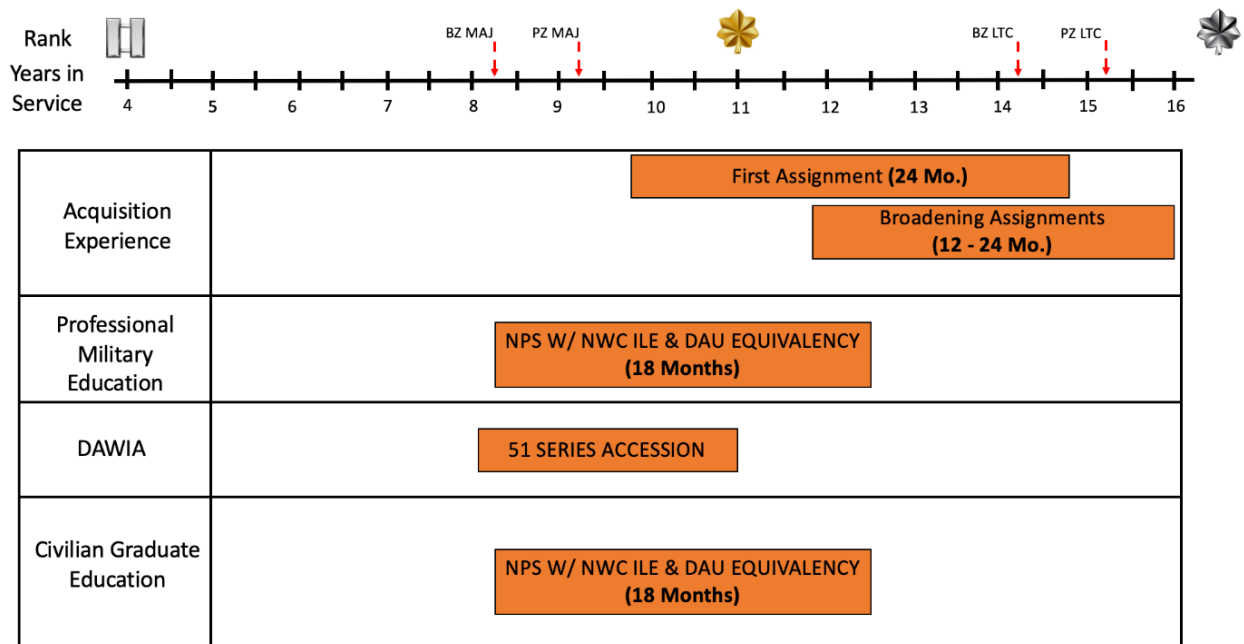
Rank

Years in Service

BZ MAJ PZ MAJ BZ LTC PZ LTC

4 5 6 7 8 9 10 11 12 13 14 15 16

| | |
|---|---|
| Acquisition Experience | First Assignment **(24 Mo.)**<br>Broadening Assignments **(12 - 24 Mo.)** |
| Professional Military Education | NPS W/ NWC ILE & DAU EQUIVALENCY **(18 Months)** |
| DAWIA | 51 SERIES ACCESSION |
| Civilian Graduate Education | NPS W/ NWC ILE & DAU EQUIVALENCY **(18 Months)** |